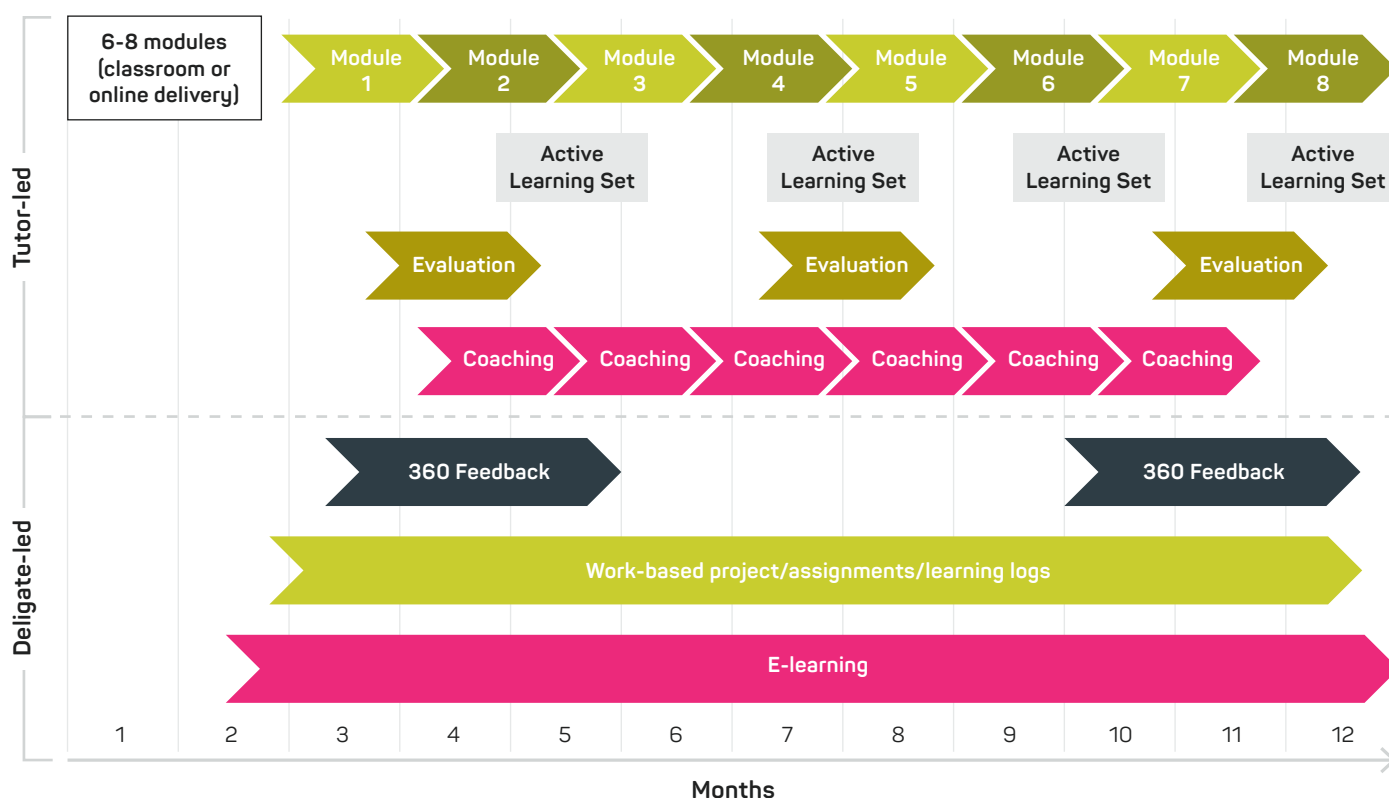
Tutor-led

6-8 modules (classroom or online delivery)

Module 1 Module 2 Module 3 Module 4 Module 5 Module 6 Module 7 Module 8

Active Learning Set Active Learning Set Active Learning Set Active Learning Set

Evaluation Evaluation Evaluation

Coaching Coaching Coaching Coaching Coaching Coaching

Deligate-led

360 Feedback 360 Feedback

Work-based project/assignments/learning logs

E-learning

1 2 3 4 5 6 7 8 9 10 11 12

Months